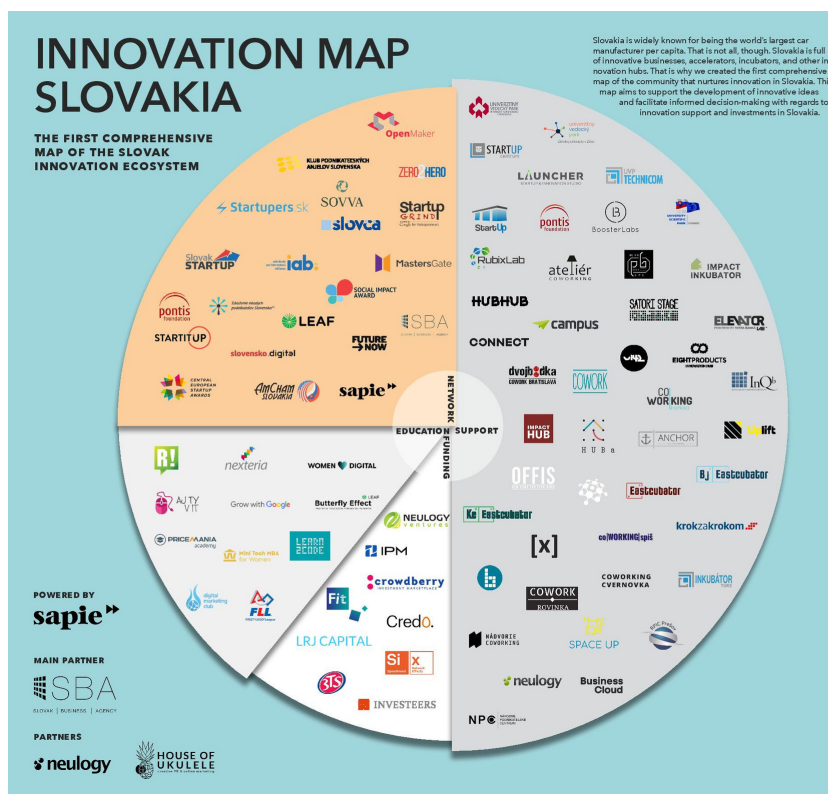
INNOVATION MAP SLOVAKIA

THE FIRST COMPREHENSIVE MAP OF THE SLOVAK INNOVATION ECOSYSTEM

Slovakia is widely known for being the world's largest car manufacturer per capita. That is not all, though. Slovakia is full of innovative businesses, accelerators, incubators, and other innovation hubs. That is why we created the first comprehensive map of the community that nurtures innovation in Slovakia. This map aims to support the development of innovative ideas and facilitate informed decision-making with regards to innovation support and investments in Slovakia.

NETWORK
SUPPORT
EDUCATION
FUNDING

OpenMaker
KLUB PODNIKATEĽSKÝCH ANJELOV SLOVENSKA
ZERO TO HERO
SOVVA
Startupers.sk
slovca
Startup GRIND
Slovak STARTUP
iab.
MastersGate
SOCIAL IMPACT AWARD
pontis foundation
LEAF
SBA
STARTITUP
slovensko.digital
FUTURE NOW
CENTRAL EUROPEAN STARTUP AWARDS
AmCham SLOVAKIA
sapie

UNIVERZITNÝ VEDECKÝ PARK
univerzitný vedecký park
STARTUP CAMPUS
LAUNCHER
UVP TECHNICOM
StartUp
pontis foundation
BoosterLabs
RubixLab
ateliér COWORKING
IMPACT INKUBATOR
HUBHUB
SATORI STAGE
campus
ELEVATOR LAB
CONNECT
dvojbodka COWORK BRATISLAVA
COWORK
EIGHTPRODUCTS
InQb
CO WORKING
IMPACT HUB
HUBa
ANCHOR
Uplift
OFFIS
Eastcubator
Eastcubator
Eastcubator
krokzakrokom
[x]
coWORKINGspiš
COWORKING CVERNOVKA
INKUBÁTOR
COWORK ROVINKA
NÁDVORIE COWORKING
SPACE UP
neulogy
Business Cloud
NPC

R!
nexteria
WOMEN DIGITAL
AJ TY V IT
Grow with Google
Butterfly Effect
PRICEMANIA academy
Mini Tech MBA for Women
LEARN2CODE
digital marketing club
FLL

NEULOGY ventures
IPM
crowdberry
Fit
Credo.
LRJ CAPITAL
Six
J&T
INVESTEERS

POWERED BY
sapie

MAIN PARTNER
SBA
SLOVAK | BUSINESS | AGENCY

PARTNERS
neulogy
HOUSE OF UKULELE